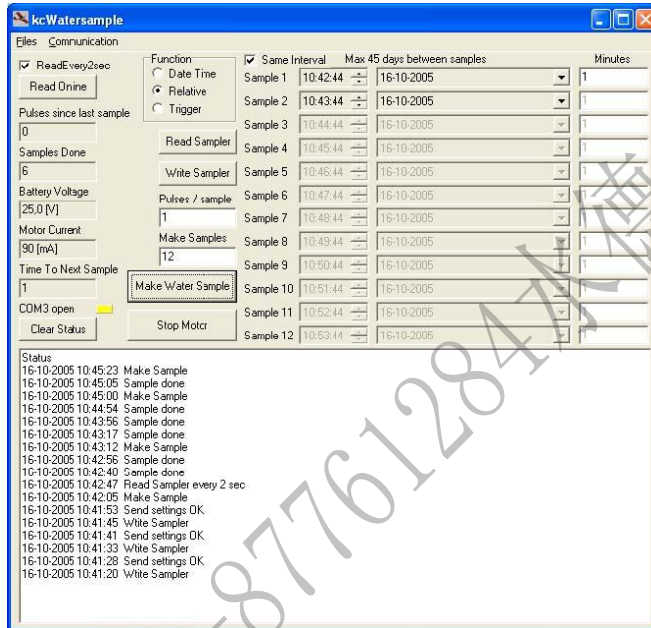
kcWatersample

Files Communication

ReadEvery2sec

Read Onine

Pulses since last sample

0

Samples Done

6

Battery Voltage

25,0 [V]

Motor Current

90 [mA]

Time To Next Sample

1

COM3 open

Clear Status

Function

Date Time

Relative

Trigger

Read Sampler

Write Sampler

Pulses / sample

1

Make Samples

12

Make Water Sample

Stop Motor

Same Interval Max 45 days between samples Minutes

| | | | |
|---|---|---|---|
| Sample 1 | 10:42:44 | 16-10-2005 | 1 |
| Sample 2 | 10:43:44 | 16-10-2005 | 1 |
| Sample 3 | 10:44:44 | 16-10-2005 | 1 |
| Sample 4 | 10:45:44 | 16-10-2005 | 1 |
| Sample 5 | 10:46:44 | 16-10-2005 | 1 |
| Sample 6 | 10:47:44 | 16-10-2005 | 1 |
| Sample 7 | 10:48:44 | 16-10-2005 | 1 |
| Sample 8 | 10:49:44 | 16-10-2005 | 1 |
| Sample 9 | 10:50:44 | 16-10-2005 | 1 |
| Sample 10 | 10:51:44 | 16-10-2005 | 1 |
| Sample 11 | 10:52:44 | 16-10-2005 | 1 |
| Sample 12 | 10:53:44 | 16-10-2005 | 1 |

Status
16-10-2005 10:45:23 Make Sample
16-10-2005 10:45:05 Sample done
16-10-2005 10:45:00 Make Sample
16-10-2005 10:44:54 Sample done
16-10-2005 10:43:56 Sample done
16-10-2005 10:43:17 Sample done
16-10-2005 10:43:12 Make Sample
16-10-2005 10:42:56 Sample done
16-10-2005 10:42:40 Sample done
16-10-2005 10:42:47 Read Sampler every 2 sec
16-10-2005 10:42:05 Make Sample
16-10-2005 10:41:53 Send settings OK
16-10-2005 10:41:45 Wite Sampler
16-10-2005 10:41:41 Send settings OK
16-10-2005 10:41:33 Wite Sampler
16-10-2005 10:41:28 Send settings OK
16-10-2005 10:41:20 Wite Sampler

87761284